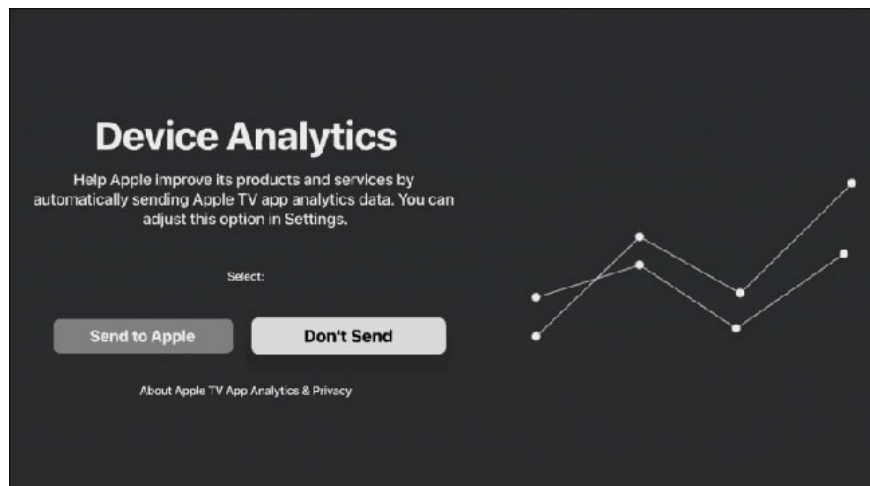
Device Analytics

Help Apple improve its products and services by automatically sending Apple TV app analytics data. You can adjust this option in Settings.

Select:

Send to Apple

Don't Send

About Apple TV App Analytics & Privacy